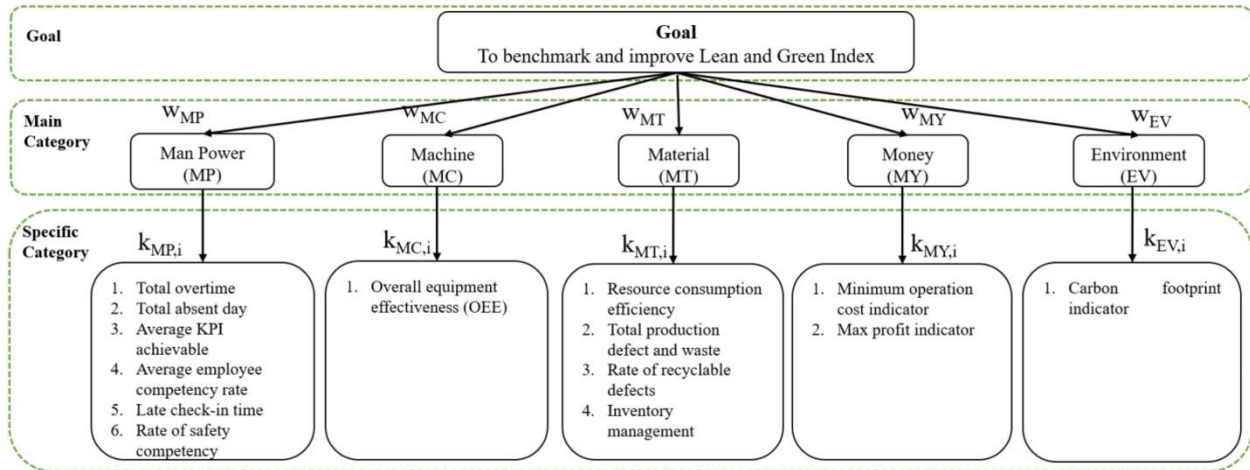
Goal

Goal
To benchmark and improve Lean and Green Index

Main Category

$w_{MP}$

$w_{MC}$

$w_{MT}$

$w_{MY}$

$w_{EV}$

Man Power (MP)

Machine (MC)

Material (MT)

Money (MY)

Environment (EV)

Specific Category

$k_{MP,i}$

$k_{MC,i}$

$k_{MT,i}$

$k_{MY,i}$

$k_{EV,i}$

1. Total overtime
2. Total absent day
3. Average KPI achievable
4. Average employee competency rate
5. Late check-in time
6. Rate of safety competency

1. Overall equipment effectiveness (OEE)

1. Resource consumption efficiency
2. Total production defect and waste
3. Rate of recyclable defects
4. Inventory management

1. Minimum operation cost indicator
2. Max profit indicator

1. Carbon footprint indicator